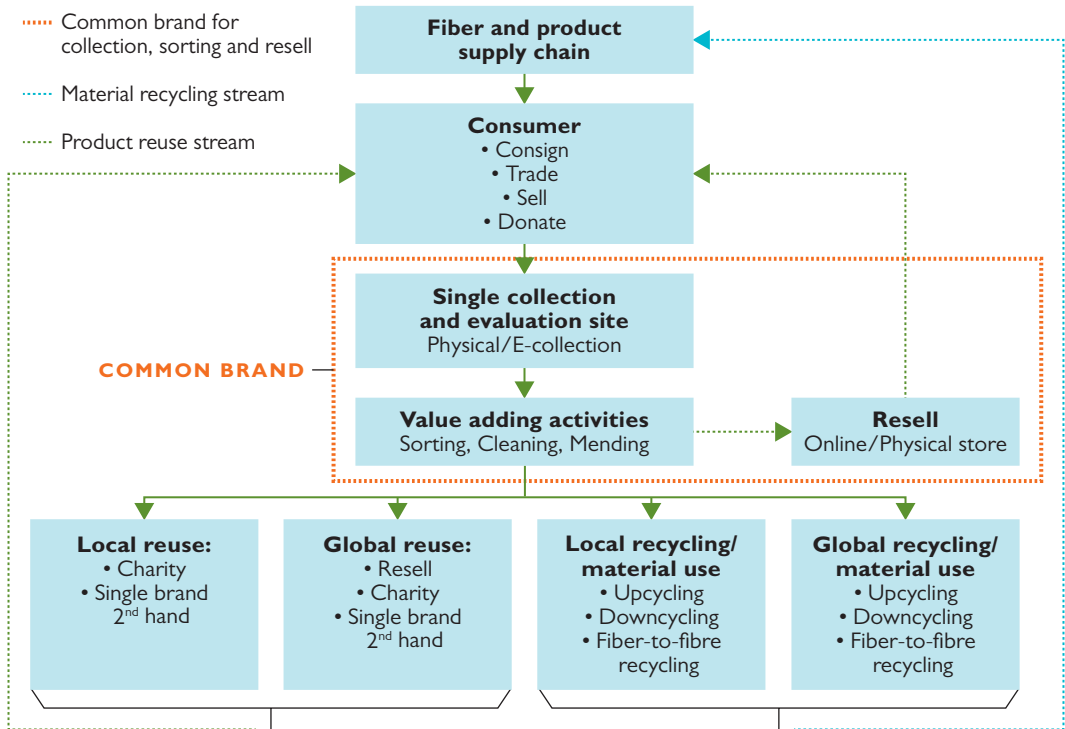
Common brand for collection, sorting and resell

Material recycling stream

Product reuse stream

**Fiber and product supply chain**

**Consumer**
• Consign
• Trade
• Sell
• Donate

COMMON BRAND

**Single collection and evaluation site**
Physical/E-collection

**Value adding activities**
Sorting, Cleaning, Mending

**Resell**
Online/Physical store

**Local reuse:**
• Charity
• Single brand $2^{nd}$ hand

**Global reuse:**
• Resell
• Charity
• Single brand $2^{nd}$ hand

**Local recycling/ material use**
• Upcycling
• Downcycling
• Fiber-to-fibre recycling

**Global recycling/ material use**
• Upcycling
• Downcycling
• Fiber-to-fibre recycling